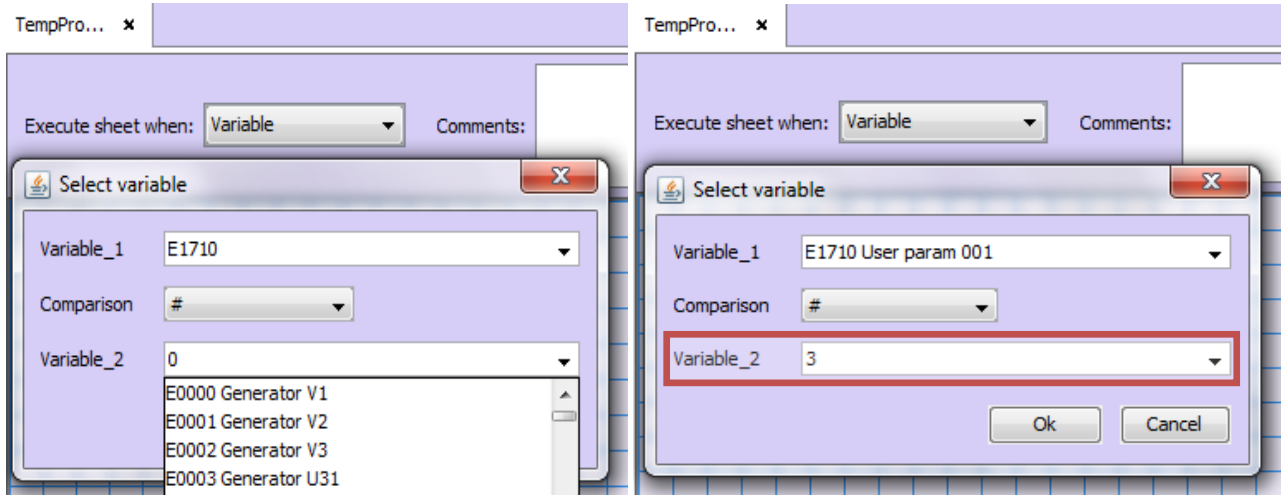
TempPro... ×

Execute sheet when: Variable

Comments:

Select variable

Variable_1 E1710

Comparison #

Variable_2 0

E0000 Generator V1
E0001 Generator V2
E0002 Generator V3
E0003 Generator U31

TempPro... ×

Execute sheet when: Variable

Comments:

Select variable

Variable_1 E1710 User param 001

Comparison #

Variable_2 3

Ok Cancel